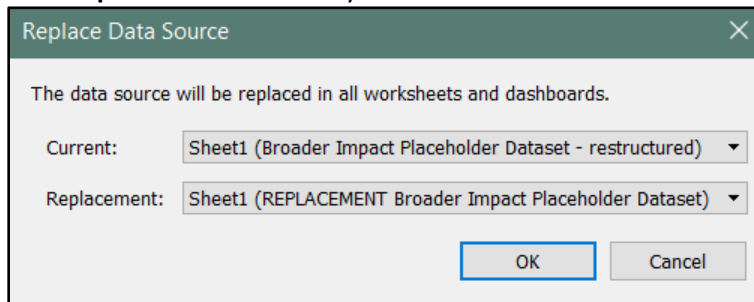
Replace Data Source

The data source will be replaced in all worksheets and dashboards.

Current: Sheet1 (Broader Impact Placeholder Dataset - restructured)

Replacement: Sheet1 (REPLACEMENT Broader Impact Placeholder Dataset)

OK

Cancel